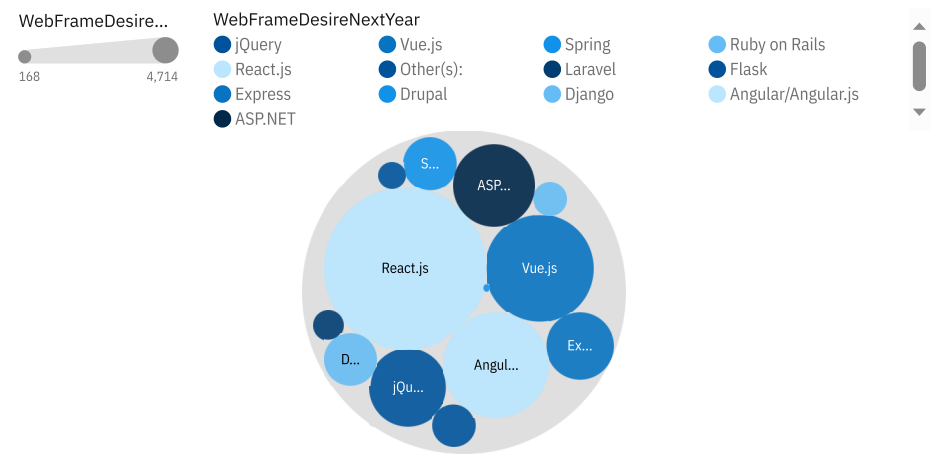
WebFrameDesire...

168 4,714

WebFrameDesireNextYear

jQuery
Vue.js
Spring
Ruby on Rails
React.js
Other(s):
Laravel
Flask
Express
Drupal
Django
Angular/Angular.js
ASP.NET

S...
ASP...
React.js
Vue.js
Ex...
D...
Angul...
jQu...